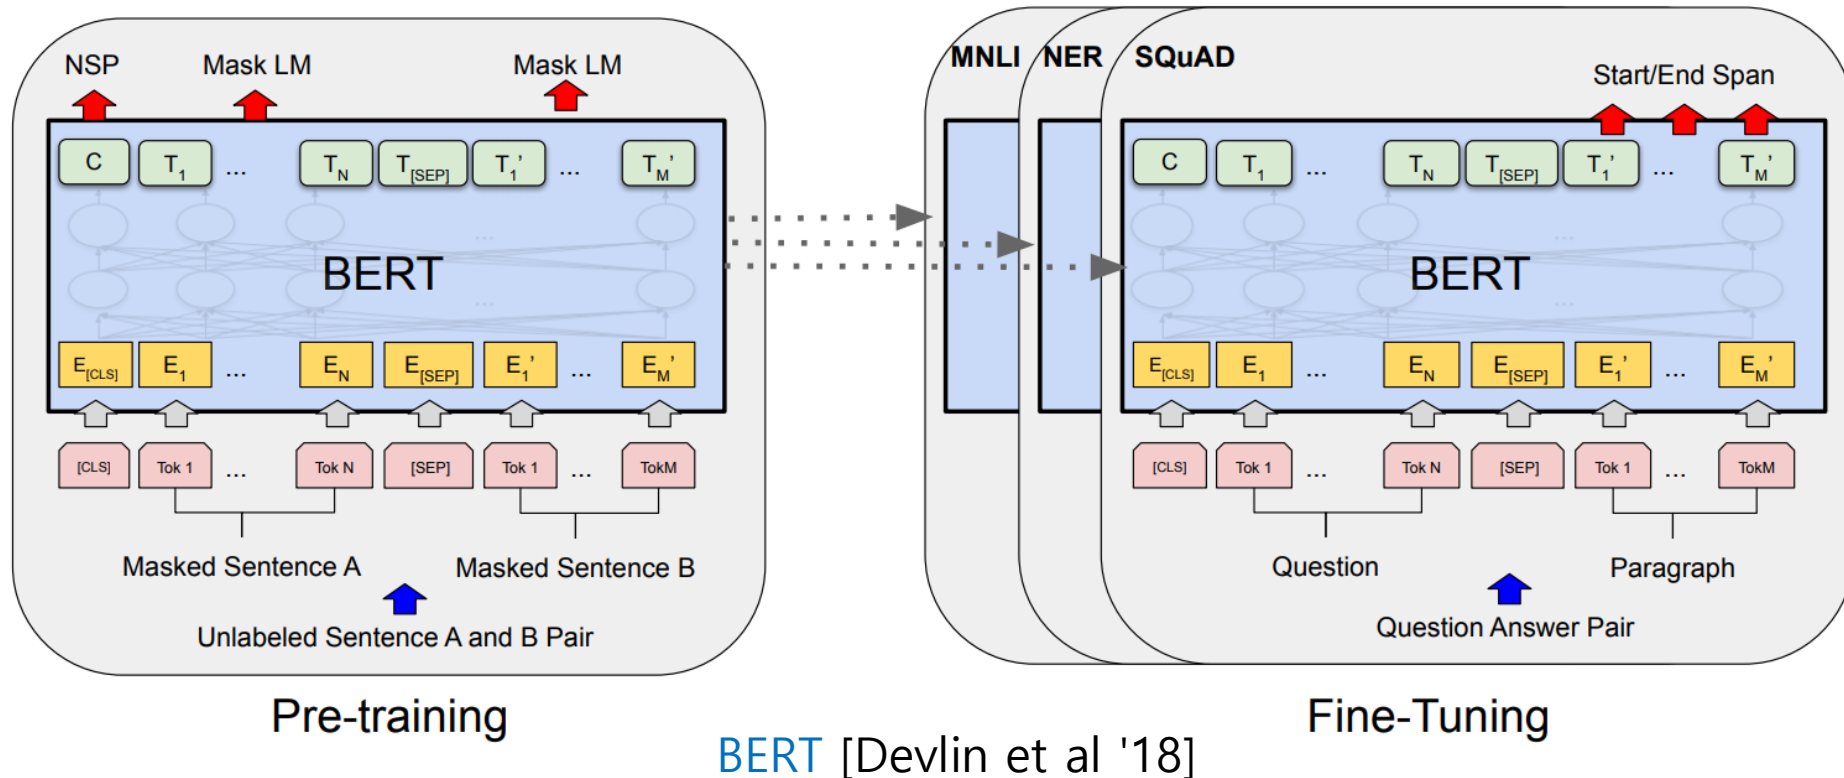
NSP Mask LM Mask LM

C $T_1$ ... $T_N$ $T_{[SEP]}$ $T_1'$ ... $T_M'$

BERT

$E_{[CLS]}$ $E_1$ ... $E_N$ $E_{[SEP]}$ $E_1'$ ... $E_M'$

[CLS] Tok 1 ... Tok N [SEP] Tok 1 ... TokM

Masked Sentence A Masked Sentence B

Unlabeled Sentence A and B Pair

Pre-training

MNLI NER SQuAD

Start/End Span

C $T_1$ ... $T_N$ $T_{[SEP]}$ $T_1'$ ... $T_M'$

BERT

$E_{[CLS]}$ $E_1$ ... $E_N$ $E_{[SEP]}$ $E_1'$ ... $E_M'$

[CLS] Tok 1 ... Tok N [SEP] Tok 1 ... TokM

Question Paragraph

Question Answer Pair

Fine-Tuning

BERT [Devlin et al '18]